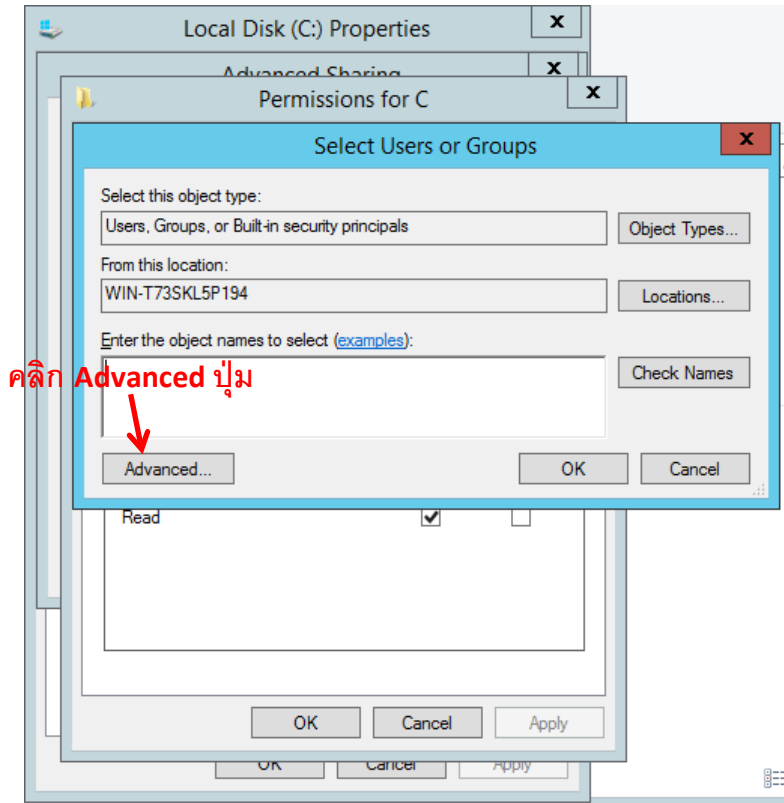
Local Disk (C:) Properties

Advanced Sharing

Permissions for C

Select Users or Groups

Select this object type:

Users, Groups, or Built-in security principals

Object Types...

From this location:

WIN-T73SKL5P194

Locations...

Enter the object names to select (examples):

Check Names

คลิก Advanced ปุ่ม

Advanced...

OK

Cancel

Read

OK

Cancel

Apply

OK

Cancel

Apply